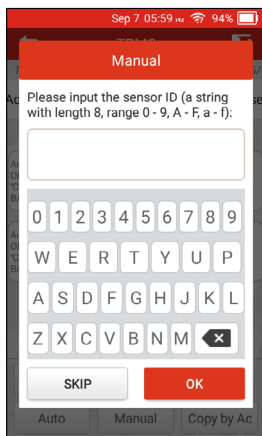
Sep 7 05:59 94%

Manual

Please input the sensor ID (a string with length 8, range 0 - 9, A - F, a - f):

0 1 2 3 4 5 6 7 8 9
W E R T Y U P
A S D F G H J K L
Z X C V B N M

SKIP
OK

Auto
Manual
Copy by Ac